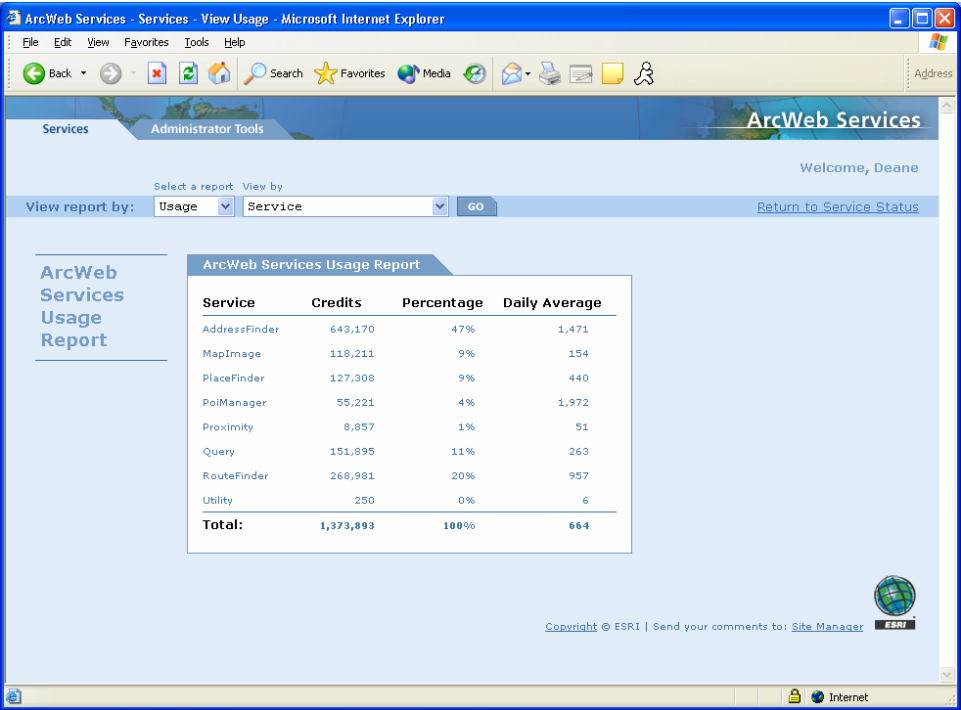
ArcWeb Services - Services - View Usage - Microsoft Internet Explorer

File Edit View Favorites Tools Help

Back Search Favorites Media

Address

Services Administrator Tools

ArcWeb Services

Welcome, Deane

Select a report View by

View report by: Usage Service GO

Return to Service Status

ArcWeb Services Usage Report

ArcWeb Services Usage Report

| Service | Credits | Percentage | Daily Average |
|---|---|---|---|
| AddressFinder | 643,170 | 47% | 1,471 |
| MapImage | 118,211 | 9% | 154 |
| PlaceFinder | 127,308 | 9% | 440 |
| PoiManager | 55,221 | 4% | 1,972 |
| Proximity | 8,857 | 1% | 51 |
| Query | 151,895 | 11% | 263 |
| RouteFinder | 268,981 | 20% | 957 |
| Utility | 250 | 0% | 6 |
| Total: | 1,373,893 | 100% | 664 |

Copyright © ESRI | Send your comments to: Site Manager

ESRI

Internet